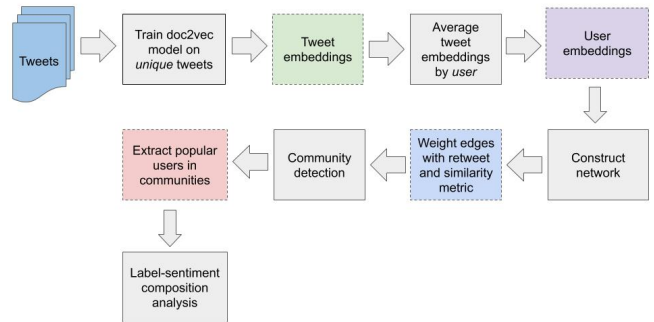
Tweets

Train doc2vec model on *unique* tweets

Tweet embeddings

Average tweet embeddings by *user*

User embeddings

Construct network

Weight edges with retweet and similarity metric

Community detection

Extract popular users in communities

Label-sentiment composition analysis